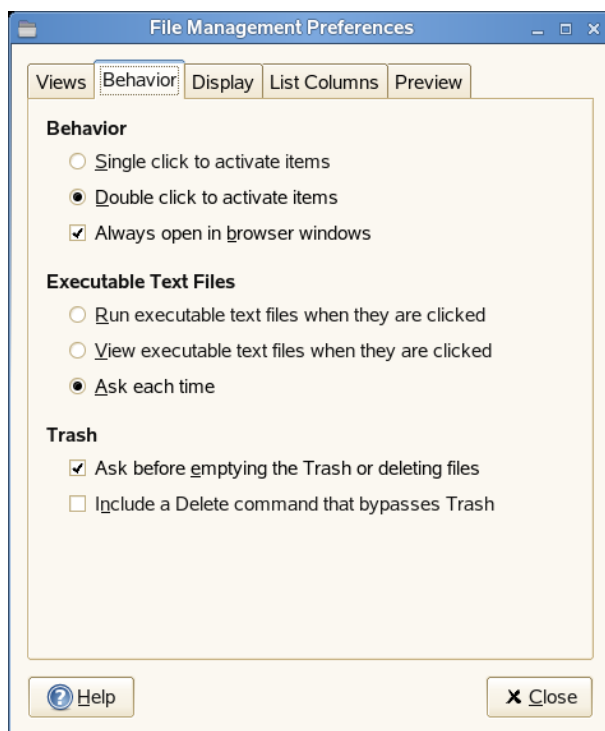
File Management Preferences

Views | Behavior | Display | List Columns | Preview

Behavior

Single click to activate items

Double click to activate items

Always open in browser windows

Executable Text Files

Run executable text files when they are clicked

View executable text files when they are clicked

Ask each time

Trash

Ask before emptying the Trash or deleting files

Include a Delete command that bypasses Trash

Help

Close